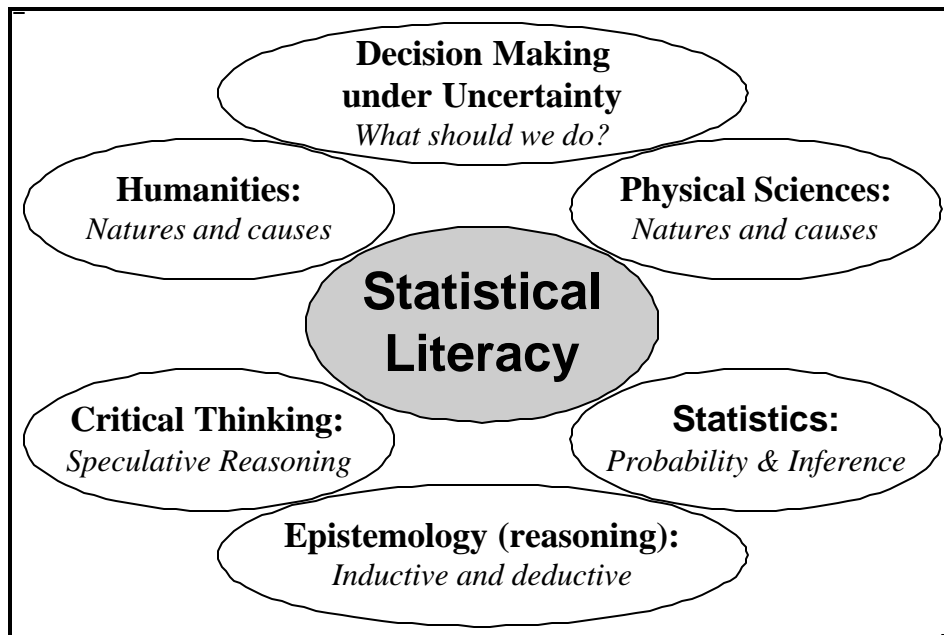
Decision Making under Uncertainty
*What should we do?*

Humanities:
*Natures and causes*

Physical Sciences:
*Natures and causes*

Statistical Literacy

Critical Thinking:
*Speculative Reasoning*

Statistics:
*Probability & Inference*

Epistemology (reasoning):
*Inductive and deductive*